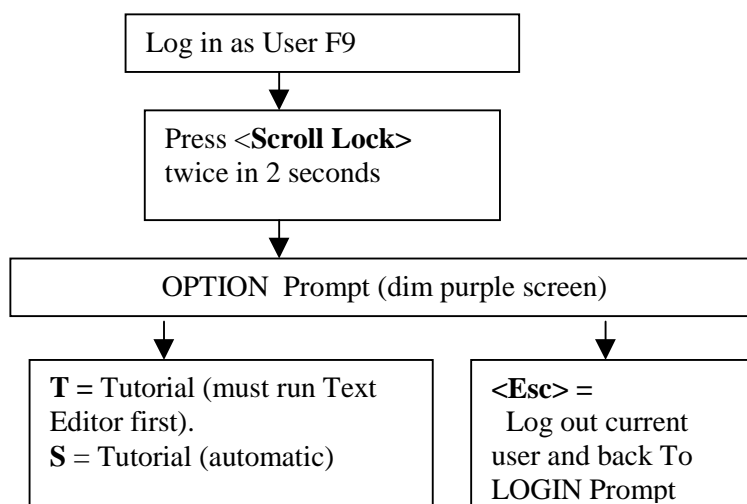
Log in as User F9

Press <**Scroll Lock>** twice in 2 seconds

OPTION Prompt (dim purple screen)

**T =** Tutorial (must run Text Editor first).
**S** = Tutorial (automatic)

**<Esc> =**
Log out current user and back To LOGIN Prompt